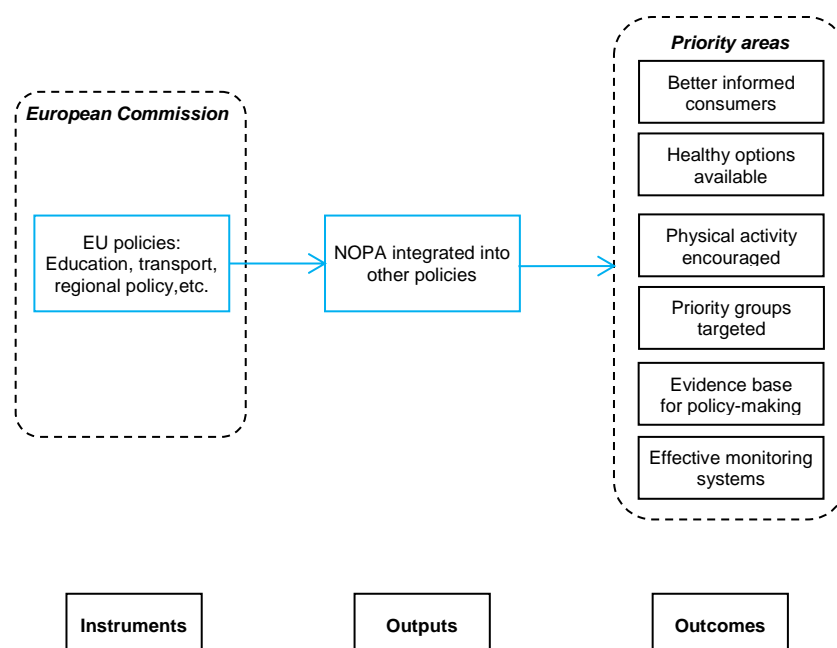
European Commission

EU policies: Education, transport, regional policy,etc.

NOPA integrated into other policies

Priority areas

Better informed consumers

Healthy options available

Physical activity encouraged

Priority groups targeted

Evidence base for policy-making

Effective monitoring systems

Instruments

Outputs

Outcomes